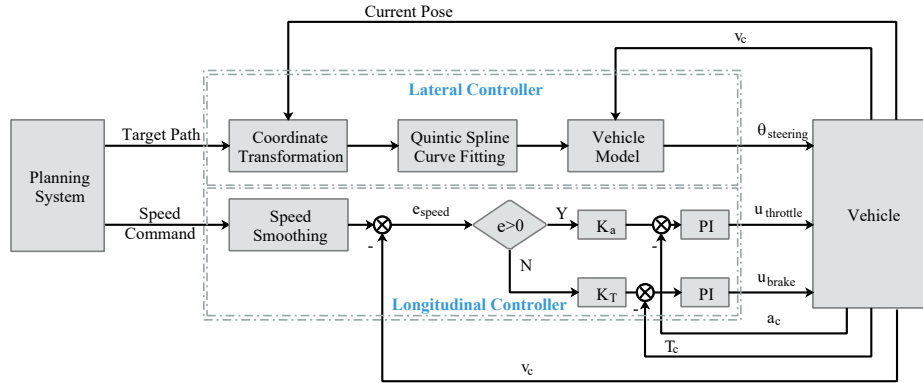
Current Pose

$v_c$

Lateral Controller

Planning System

Target Path

Coordinate Transformation

Quintic Spline Curve Fitting

Vehicle Model

$\theta_{steering}$

Speed Command

Speed Smoothing

$e_{speed}$

e>0

Y

$K_a$

PI

$u_{throttle}$

Vehicle

N

$K_T$

PI

$u_{brake}$

Longitudinal Controller

-

-

-

$a_c$

$T_c$

$v_c$